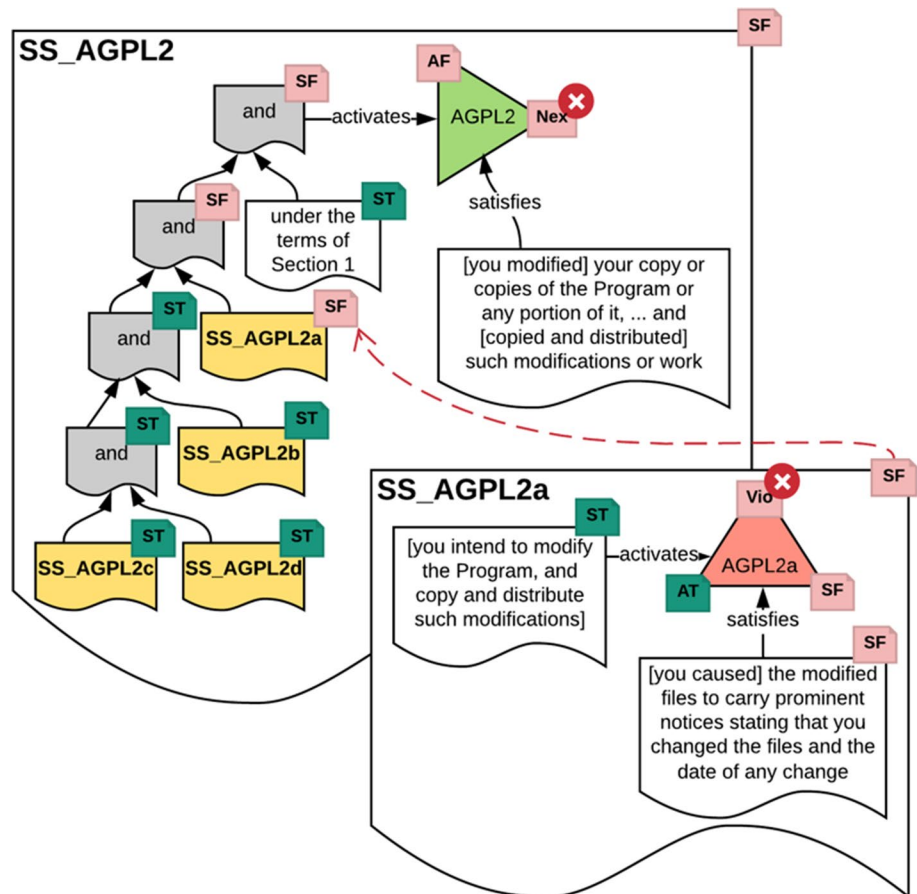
SF

SS_AGPL2

SF
and

activates

AF
AGPL2
Nex

satisfies

SF
and

ST
under the terms of Section 1

[you modified] your copy or copies of the Program or any portion of it, ... and [copied and distributed] such modifications or work

ST
and

SF
SS_AGPL2a

ST
and

ST
SS_AGPL2b

ST
SS_AGPL2c

ST
SS_AGPL2d

SF

SS_AGPL2a

ST
[you intend to modify the Program, and copy and distribute such modifications]

activates

Vio
AGPL2a
AT
SF

satisfies

SF
[you caused] the modified files to carry prominent notices stating that you changed the files and the date of any change